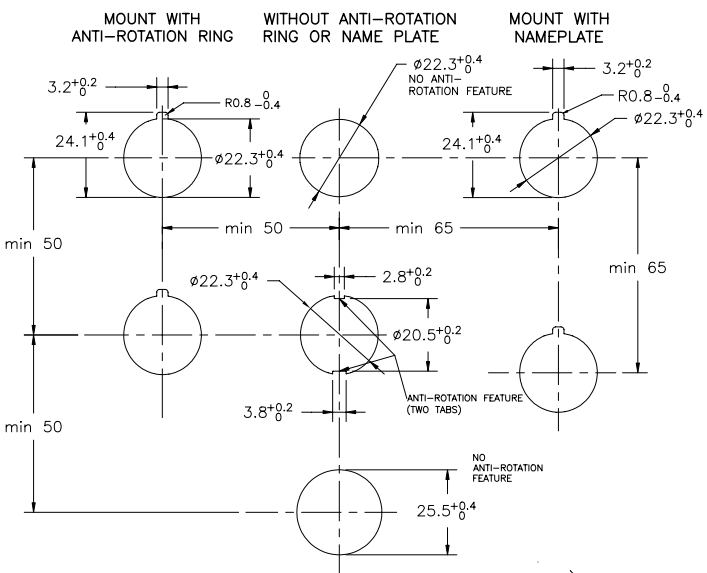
MOUNT WITH ANTI-ROTATION RING

WITHOUT ANTI-ROTATION RING OR NAME PLATE

MOUNT WITH NAMEPLATE

$3.2^{+0.2}_{0}$

R0.8 $^{0}_{-0.4}$

$24.1^{+0.4}_{0}$

$\phi22.3^{+0.4}_{0}$

$\phi22.3^{+0.4}_{0}$

NO ANTI-ROTATION FEATURE

$3.2^{+0.2}_{0}$

R0.8$^{0}_{-0.4}$

$24.1^{+0.4}_{0}$

$\phi22.3^{+0.4}_{0}$

min 50

min 65

min 50

min 65

$\phi22.3^{+0.4}_{0}$

$2.8^{+0.2}_{0}$

$\phi20.5^{+0.2}_{0}$

ANTI-ROTATION FEATURE (TWO TABS)

$3.8^{+0.2}_{0}$

min 50

NO ANTI-ROTATION FEATURE

$25.5^{+0.4}_{0}$